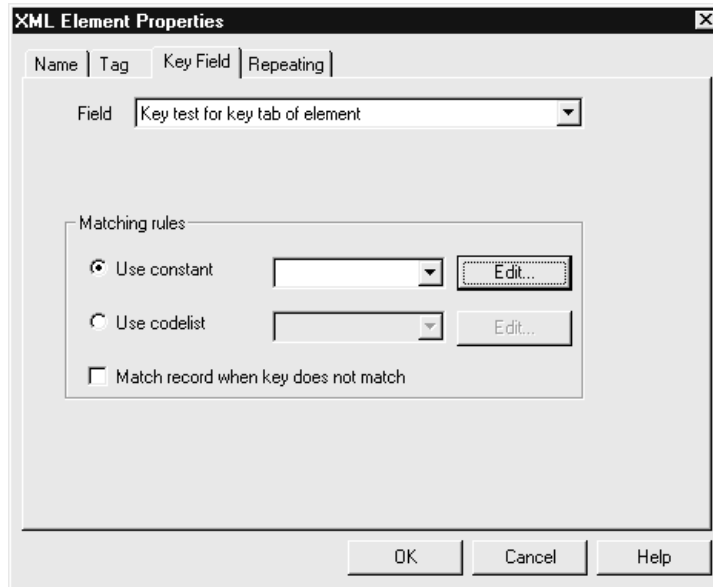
XML Element Properties

Name | Tag | Key Field | Repeating

Field Key test for key tab of element

Matching rules

Use constant Edit...

Use codelist Edit...

Match record when key does not match

OK Cancel Help